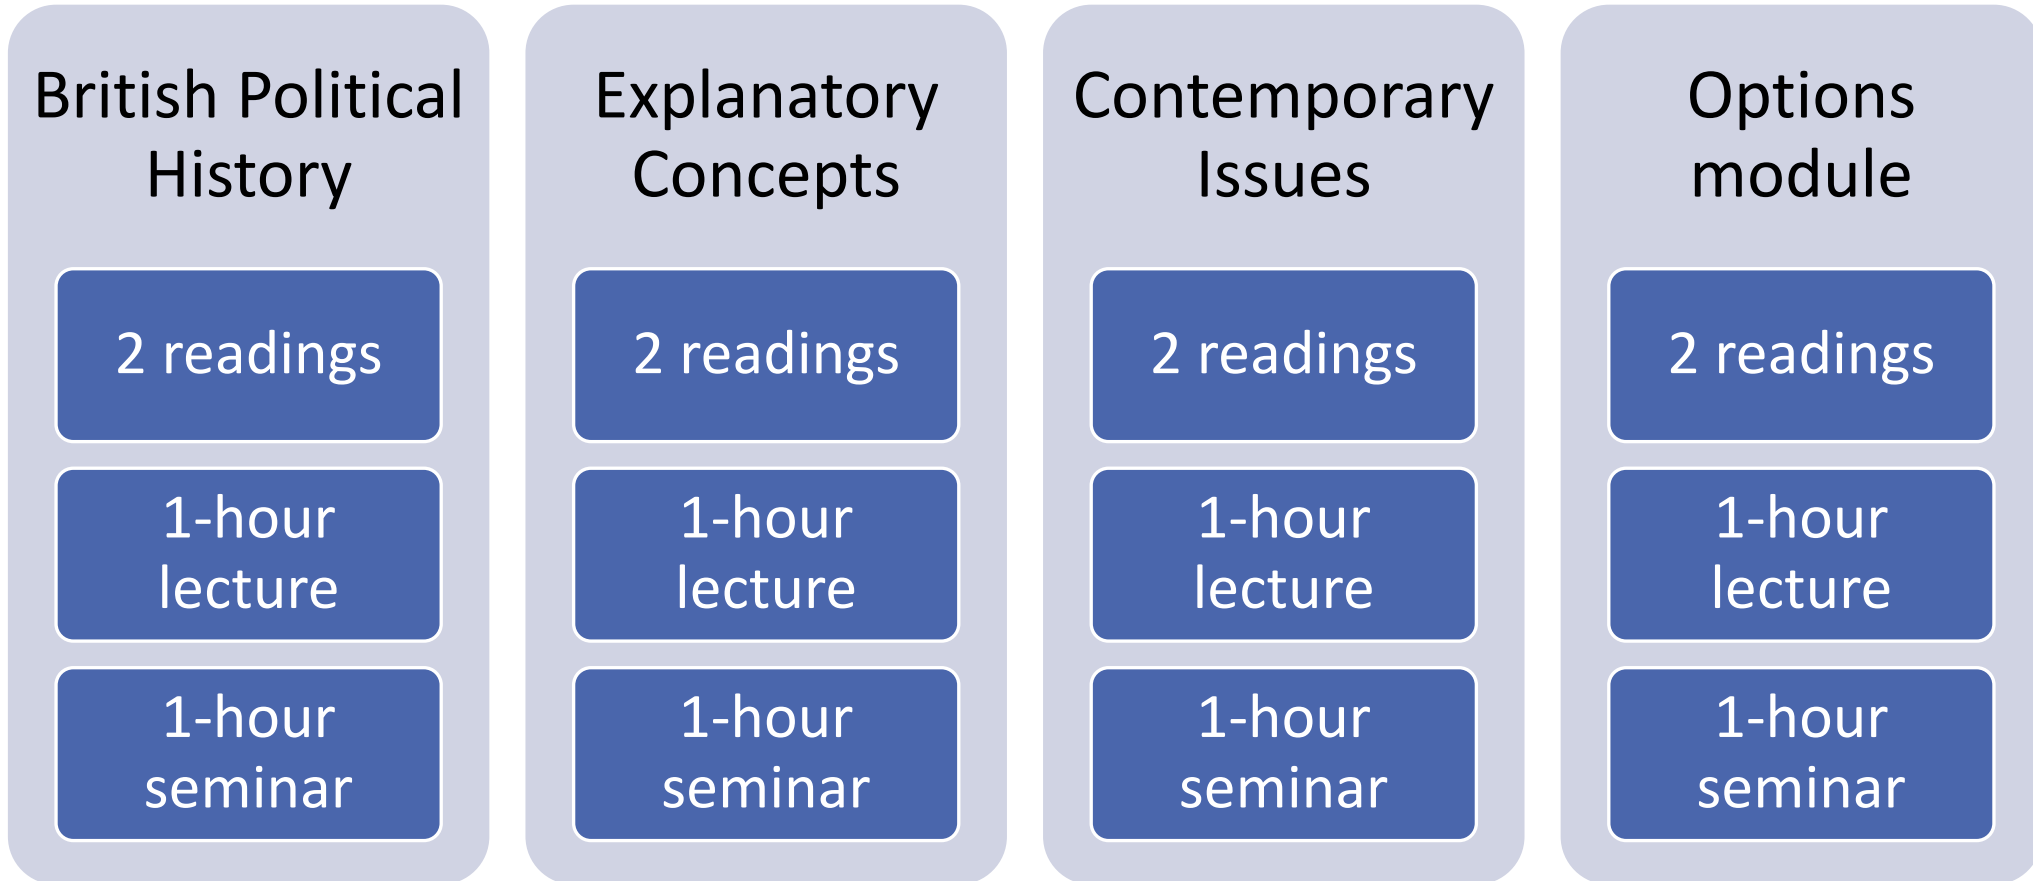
British Political History

2 readings

1-hour lecture

1-hour seminar

Explanatory Concepts

2 readings

1-hour lecture

1-hour seminar

Contemporary Issues

2 readings

1-hour lecture

1-hour seminar

Options module

2 readings

1-hour lecture

1-hour seminar